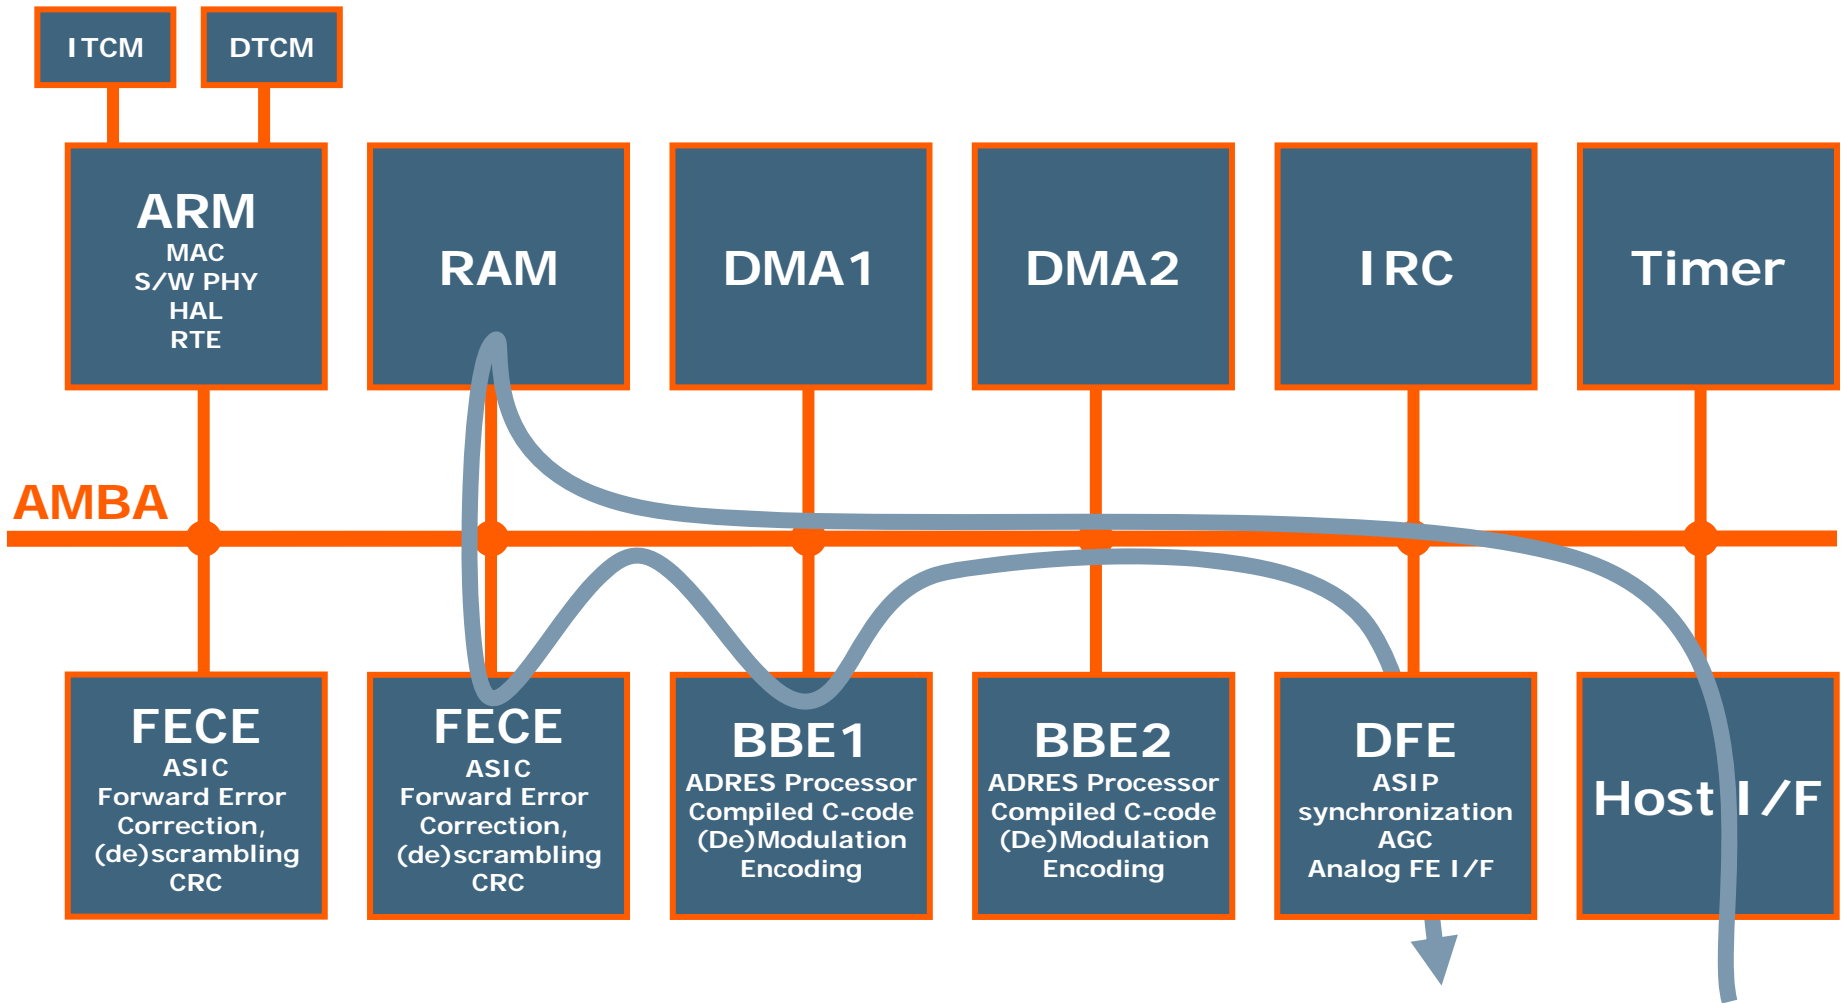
ITCM

DTCM

ARM
MAC
S/W PHY
HAL
RTE

RAM

DMA1

DMA2

IRC

Timer

AMBA

FECE
ASIC
Forward Error
Correction,
(de)scrambling
CRC

FECE
ASIC
Forward Error
Correction,
(de)scrambling
CRC

BBE1
ADRES Processor
Compiled C-code
(De)Modulation
Encoding

BBE2
ADRES Processor
Compiled C-code
(De)Modulation
Encoding

DFE
ASIP
synchronization
AGC
Analog FE I/F

Host I/F